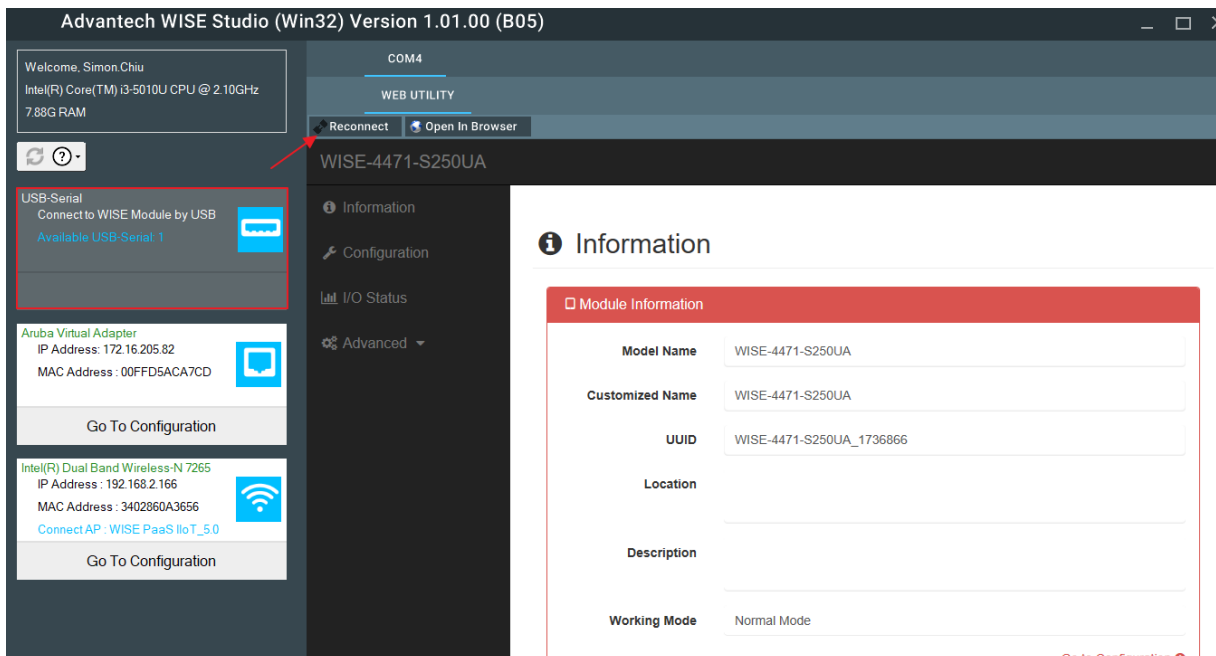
Advantech WISE Studio (Win32) Version 1.01.00 (B05)

Welcome, Simon.Chiu
Intel(R) Core(TM) i3-5010U CPU @ 2.10GHz
7.88G RAM

USB-Serial
Connect to WISE Module by USB
Available USB-Serial: 1

Aruba Virtual Adapter
IP Address: 172.16.205.82
MAC Address : 00FFD5ACA7CD
Go To Configuration

Intel(R) Dual Band Wireless-N 7265
IP Address : 192.168.2.166
MAC Address : 3402860A3656
Connect AP : WISE PaaS IIoT_5.0
Go To Configuration

COM4
WEB UTILITY
Reconnect
Open In Browser

WISE-4471-S250UA

Information
Configuration
I/O Status
Advanced

Information

Module Information

| | |
|---|---|
| Model Name | WISE-4471-S250UA |
| Customized Name | WISE-4471-S250UA |
| UUID | WISE-4471-S250UA_1736866 |
| Location | |
| Description | |
| Working Mode | Normal Mode |

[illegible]